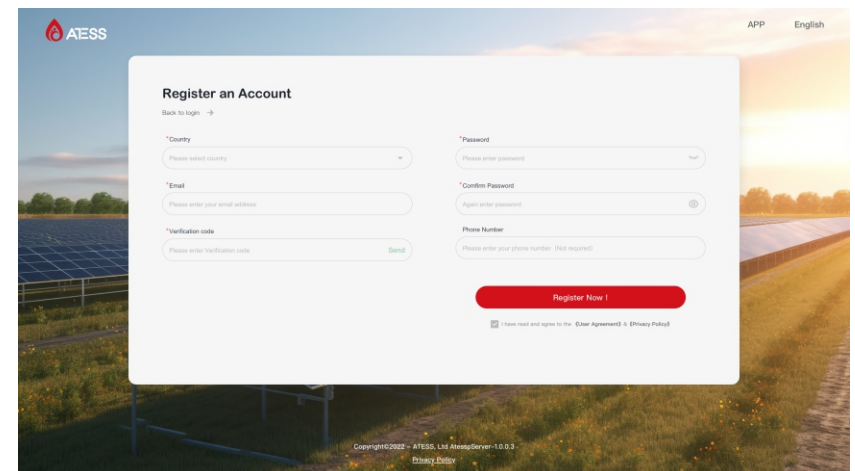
ATESS

APP English

Register an Account

Back to login →

*Country

Please select country

*Password

Please enter password

*Email

Please enter your email address

*Comfirm Password

Again enter password

*Verification code

Please enter Verification code

Send

Phone Number

Please enter your phone number. (Not required)

Register Now !

I have read and agree to the 《User Agreement》 & 《Privacy Policy》

Copyright©2022 - ATESS, Ltd AtessServer-1.0.0.3

Privacy Policy